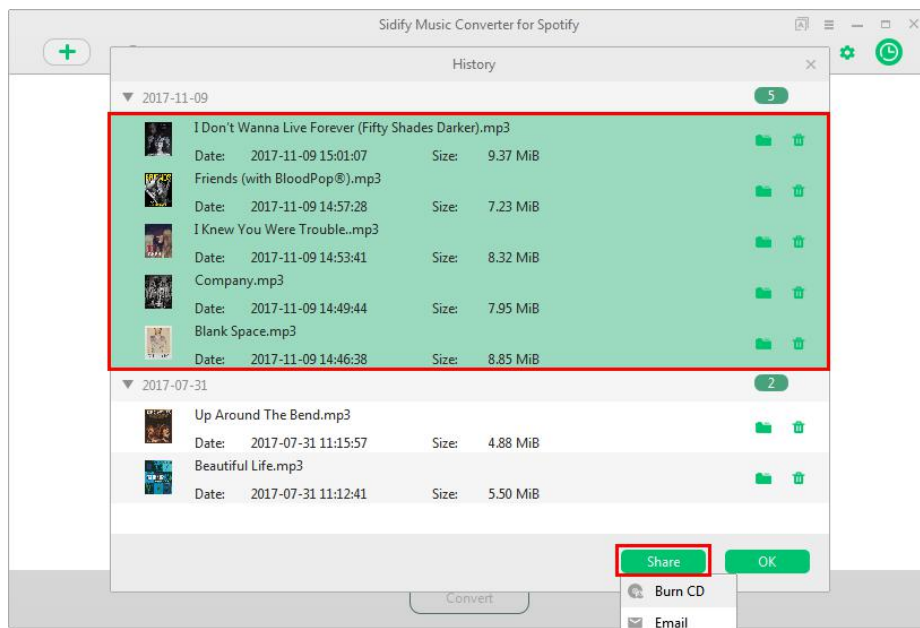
Sidify Music Converter for Spotify

History

2017-11-09

5

I Don't Wanna Live Forever (Fifty Shades Darker).mp3

Date: 2017-11-09 15:01:07 Size: 9.37 MiB

Friends (with BloodPop®).mp3

Date: 2017-11-09 14:57:28 Size: 7.23 MiB

I Knew You Were Trouble..mp3

Date: 2017-11-09 14:53:41 Size: 8.32 MiB

Company.mp3

Date: 2017-11-09 14:49:44 Size: 7.95 MiB

Blank Space.mp3

Date: 2017-11-09 14:46:38 Size: 8.85 MiB

2017-07-31

2

Up Around The Bend.mp3

Date: 2017-07-31 11:15:57 Size: 4.88 MiB

Beautiful Life.mp3

Date: 2017-07-31 11:12:41 Size: 5.50 MiB

Share

OK

Convert

Burn CD

Email